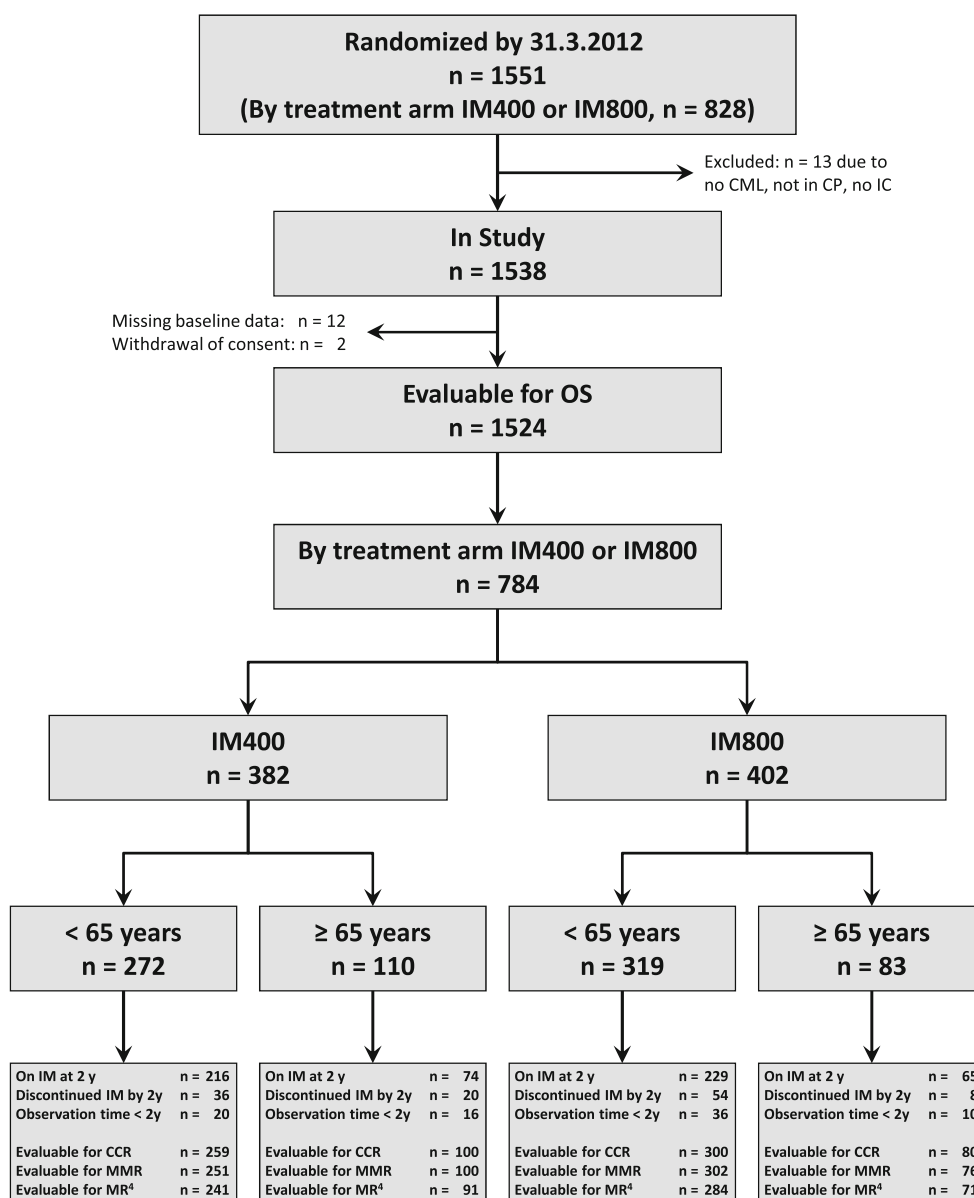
Randomized by 31.3.2012
n = 1551
(By treatment arm IM400 or IM800, n = 828)

Excluded: n = 13 due to no CML, not in CP, no IC

In Study
n = 1538

Missing baseline data: n = 12
Withdrawal of consent: n = 2

Evaluable for OS
n = 1524

By treatment arm IM400 or IM800
n = 784

IM400
n = 382

IM800
n = 402

< 65 years
n = 272

≥ 65 years
n = 110

< 65 years
n = 319

≥ 65 years
n = 83

On IM at 2 y n = 216
Discontinued IM by 2y n = 36
Observation time < 2y n = 20

Evaluable for CCR n = 259
Evaluable for MMR n = 251
Evaluable for MR$^4$ n = 241

On IM at 2 y n = 74
Discontinued IM by 2y n = 20
Observation time < 2y n = 16

Evaluable for CCR n = 100
Evaluable for MMR n = 100
Evaluable for MR$^4$ n = 91

On IM at 2 y n = 229
Discontinued IM by 2y n = 54
Observation time < 2y n = 36

Evaluable for CCR n = 300
Evaluable for MMR n = 302
Evaluable for MR$^4$ n = 284

On IM at 2 y n = 65
Discontinued IM by 2y n = 8
Observation time < 2y n = 10

Evaluable for CCR n = 80
Evaluable for MMR n = 76
Evaluable for MR$^4$ n = 71